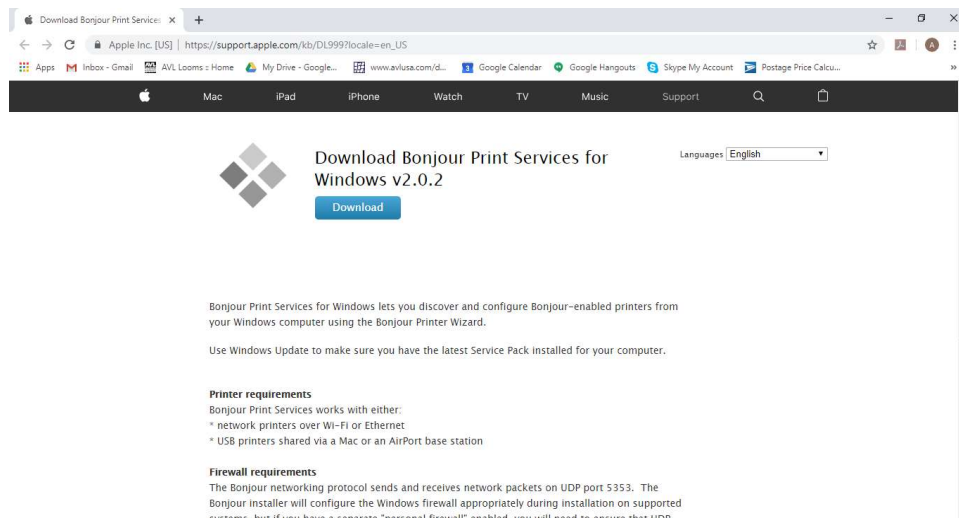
Download Bonjour Print Services ×
+
Apple Inc. [US] | https://support.apple.com/kb/DL999?locale=en_US
Apps Inbox - Gmail AVL Looms :: Home My Drive - Google... www.avlusa.com/d... Google Calendar Google Hangouts Skype My Account Postage Price Calcu...
Mac iPad iPhone Watch TV Music Support

Download Bonjour Print Services for Windows v2.0.2
Download

Languages English

Bonjour Print Services for Windows lets you discover and configure Bonjour-enabled printers from your Windows computer using the Bonjour Printer Wizard.

Use Windows Update to make sure you have the latest Service Pack installed for your computer.

Printer requirements
Bonjour Print Services works with either:
* network printers over Wi-Fi or Ethernet
* USB printers shared via a Mac or an AirPort base station

Firewall requirements
The Bonjour networking protocol sends and receives network packets on UDP port 5353. The Bonjour installer will configure the Windows firewall appropriately during installation on supported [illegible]